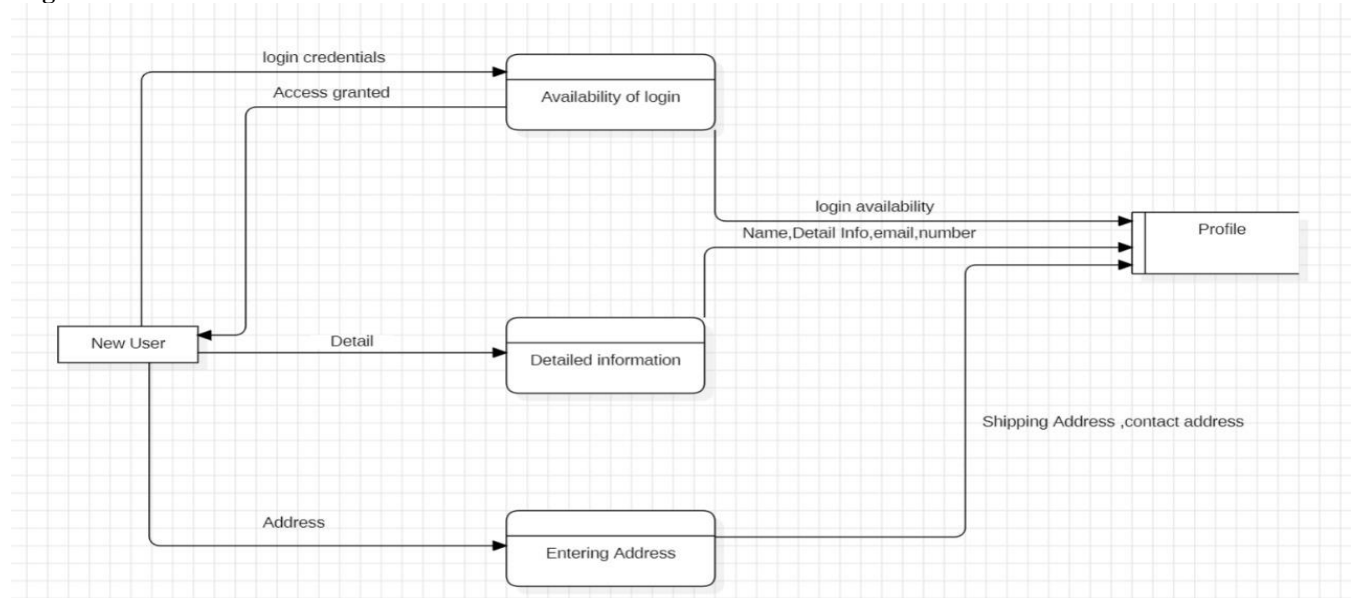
login credentials

Access granted

Availability of login

login availability

Name,Detail Info,email,number

Profile

New User

Detail

Detailed information

Shipping Address ,contact address

Address

Entering Address